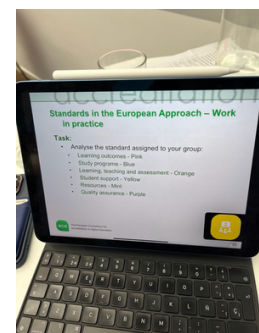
accreditation

Standards in the European Approach – Work in practice

Task:
- Analyse the standard assigned to your group:
  - Learning outcomes - Pink
  - Study programme - Blue
  - Learning, teaching and assessment - Orange
  - Student support - Yellow
  - Resources - Mint
  - Quality assurance - Purple